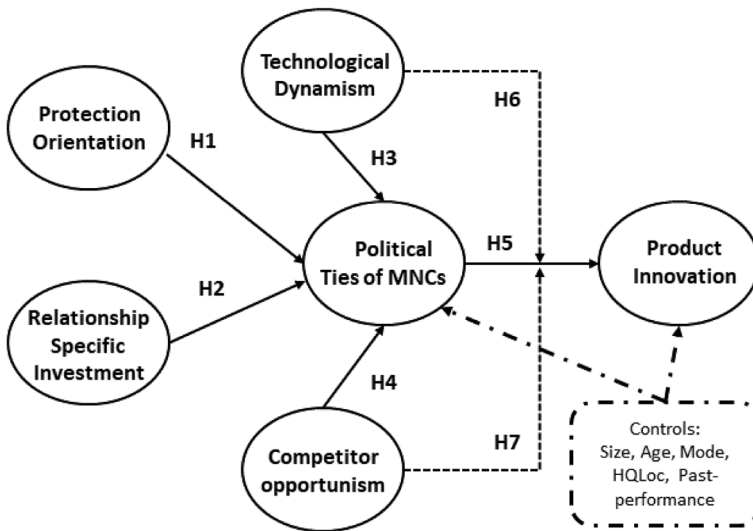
Technological Dynamism

Protection Orientation

H1

H6

H3

Political Ties of MNCs

H5

Product Innovation

H2

Relationship Specific Investment

H4

Competitor opportunism

H7

Controls: Size, Age, Mode, HQLoc, Past-performance